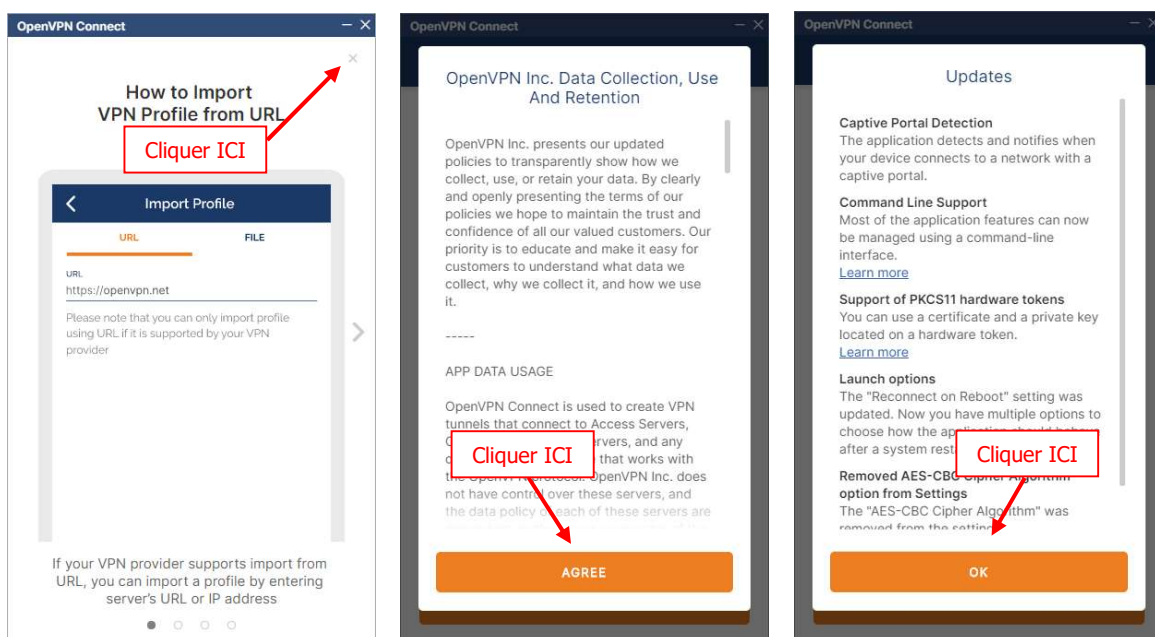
OpenVPN Connect

How to Import VPN Profile from URL

Cliquer ICI

Import Profile

URL FILE

URL
https://openvpn.net

Please note that you can only import profile using URL if it is supported by your VPN provider

If your VPN provider supports import from URL, you can import a profile by entering server's URL or IP address

OpenVPN Connect

OpenVPN Inc. Data Collection, Use And Retention

OpenVPN Inc. presents our updated policies to transparently show how we collect, use, or retain your data. By clearly and openly presenting the terms of our policies we hope to maintain the trust and confidence of all our valued customers. Our priority is to educate and make it easy for customers to understand what data we collect, why we collect it, and how we use it.

-----

APP DATA USAGE

OpenVPN Connect is used to create VPN tunnels that connect to Access Servers, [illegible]rvers, and any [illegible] that works with the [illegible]. OpenVPN Inc. does not have control over these servers, and the data policy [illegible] each of these servers are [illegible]

Cliquer ICI

AGREE

OpenVPN Connect

Updates

Captive Portal Detection
The application detects and notifies when your device connects to a network with a captive portal.

Command Line Support
Most of the application features can now be managed using a command-line interface.
Learn more

Support of PKCS11 hardware tokens
You can use a certificate and a private key located on a hardware token.
Learn more

Launch options
The "Reconnect on Reboot" setting was updated. Now you have multiple options to choose how the ap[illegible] after a system rest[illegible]

Removed AES-CBC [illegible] option from Settings
The "AES-CBC Cipher Algorithm" was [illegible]

Cliquer ICI

OK